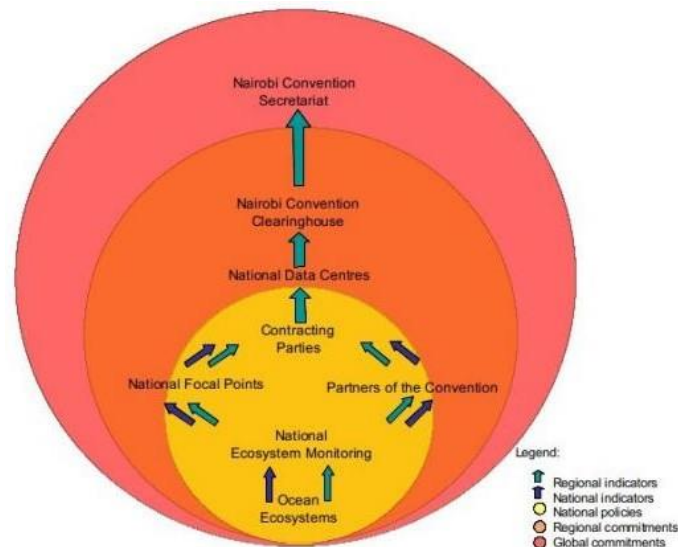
Nairobi Convention Secretariat

Nairobi Convention Clearinghouse

National Data Centres

Contracting Parties

National Focal Points

Partners of the Convention

National Ecosystem Monitoring

Ocean Ecosystems

Legend:
Regional indicators
National indicators
National policies
Regional commitments
Global commitments